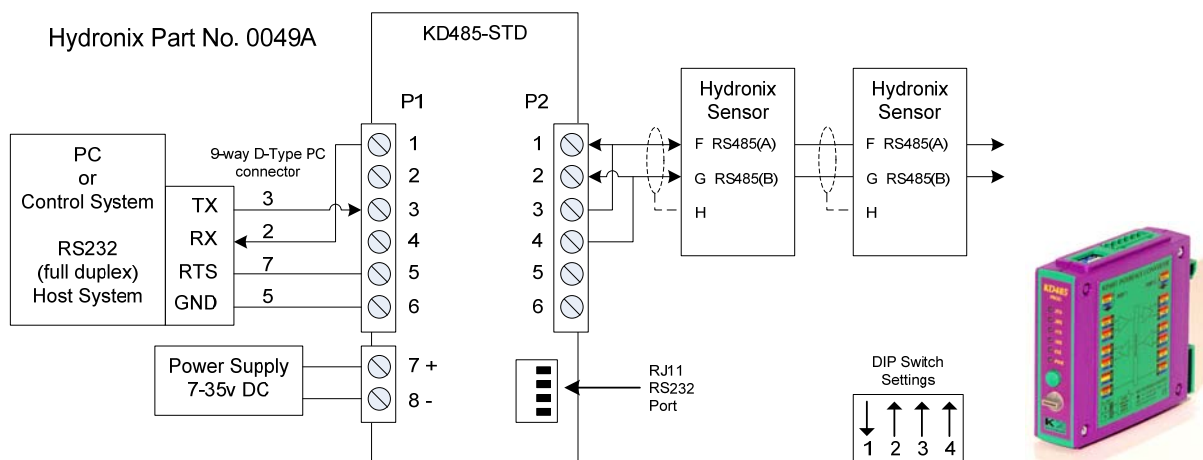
Hydronix Part No. 0049A

KD485-STD

P1

P2

PC
or
Control System

RS232
(full duplex)
Host System

9-way D-Type PC connector

TX 3
RX 2
RTS 7
GND 5

1
2
3
4
5
6

1
2
3
4
5
6

Power Supply
7-35v DC

7 +
8 -

RJ11
RS232
Port

Hydronix
Sensor

F RS485(A)
G RS485(B)
H

Hydronix
Sensor

F RS485(A)
G RS485(B)
H

DIP Switch
Settings

1 2 3 4

KD485